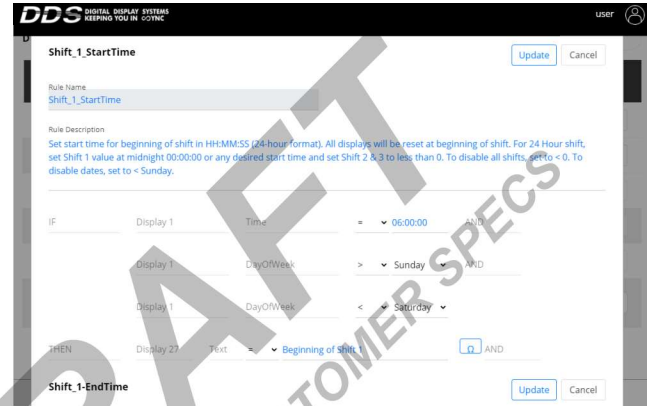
DDS DIGITAL DISPLAY SYSTEMS KEEPING YOU IN SYNC

user

Shift_1_StartTime

Update Cancel

Rule Name
Shift_1_StartTime

Rule Description
Set start time for beginning of shift in HH:MM:SS (24-hour format). All displays will be reset at beginning of shift. For 24 Hour shift, set Shift 1 value at midnight 00:00:00 or any desired start time and set Shift 2 & 3 to less than 0. To disable all shifts, set to < 0. To disable dates, set to < Sunday.

| IF | Display 1 | Time | = | 06:00:00 | AND |
|---|---|---|---|---|---|
| | Display 1 | DayOfWeek | > | Sunday | AND |
| | Display 1 | DayOfWeek | < | Saturday | |
| THEN | Display 27 Text | | = | Beginning of Shift 1 | Ω AND |

Shift_1-EndTime

Update Cancel

DRAFT CUSTOMER SPECS